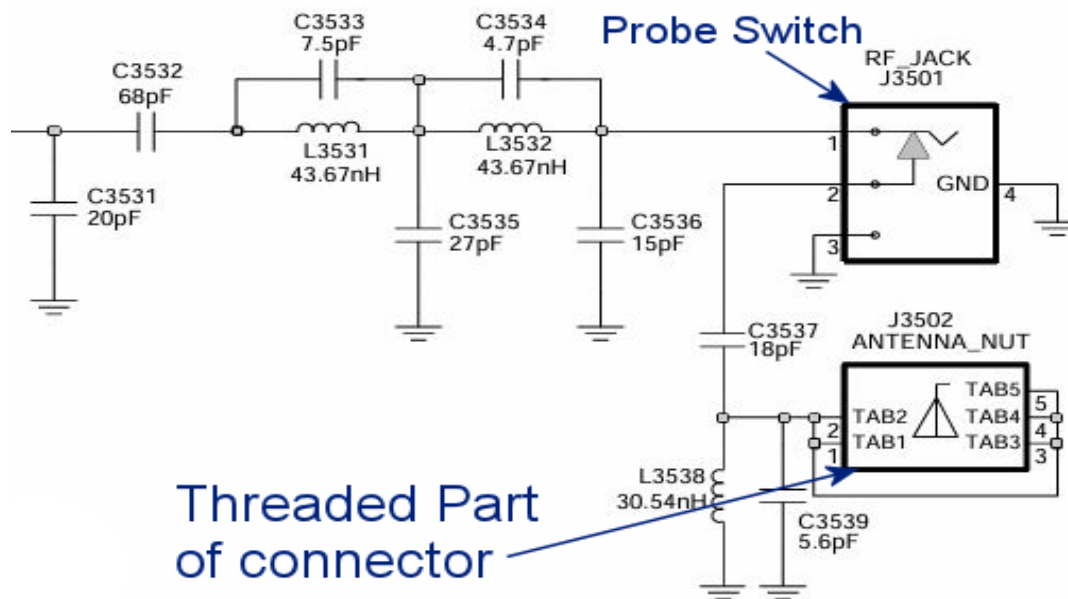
C3533
7.5pF

C3534
4.7pF

Probe Switch

RF_JACK
J3501

C3532
68pF

L3531
43.67nH

L3532
43.67nH

1

2

GND

4

3

C3531
20pF

C3535
27pF

C3536
15pF

C3537
18pF

J3502
ANTENNA_NUT

TAB5
TAB2
TAB4
TAB1
TAB3
5
2
4
1
3

L3538
30.54nH

C3539
5.6pF

Threaded Part of connector